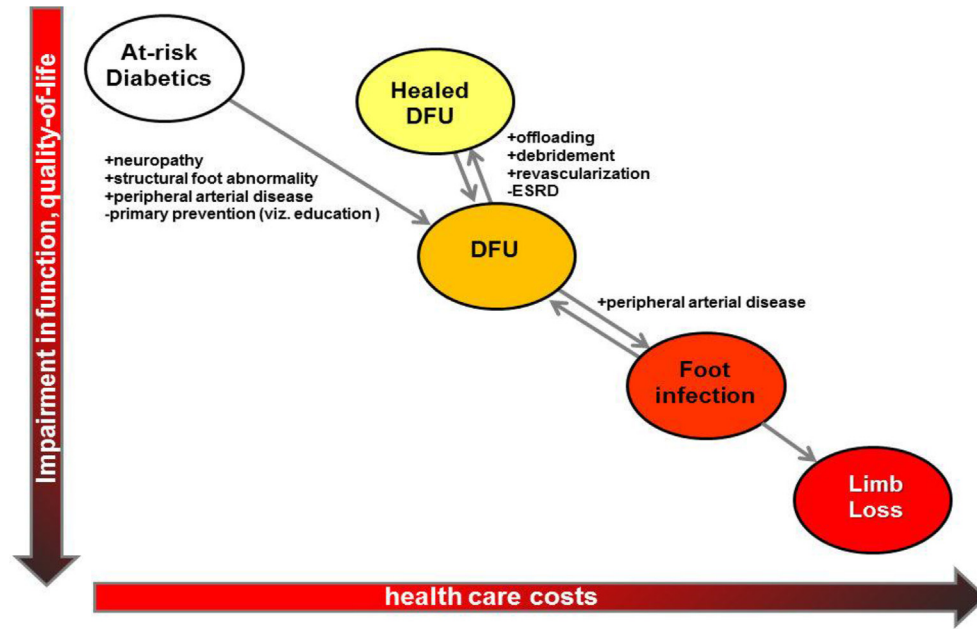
Impairment in function, quality-of-life

At-risk Diabetics

Healed DFU

+offloading
+debridement
+revascularization
-ESRD

+neuropathy
+structural foot abnormality
+peripheral arterial disease
-primary prevention (viz. education )

DFU

+peripheral arterial disease

Foot infection

Limb Loss

health care costs